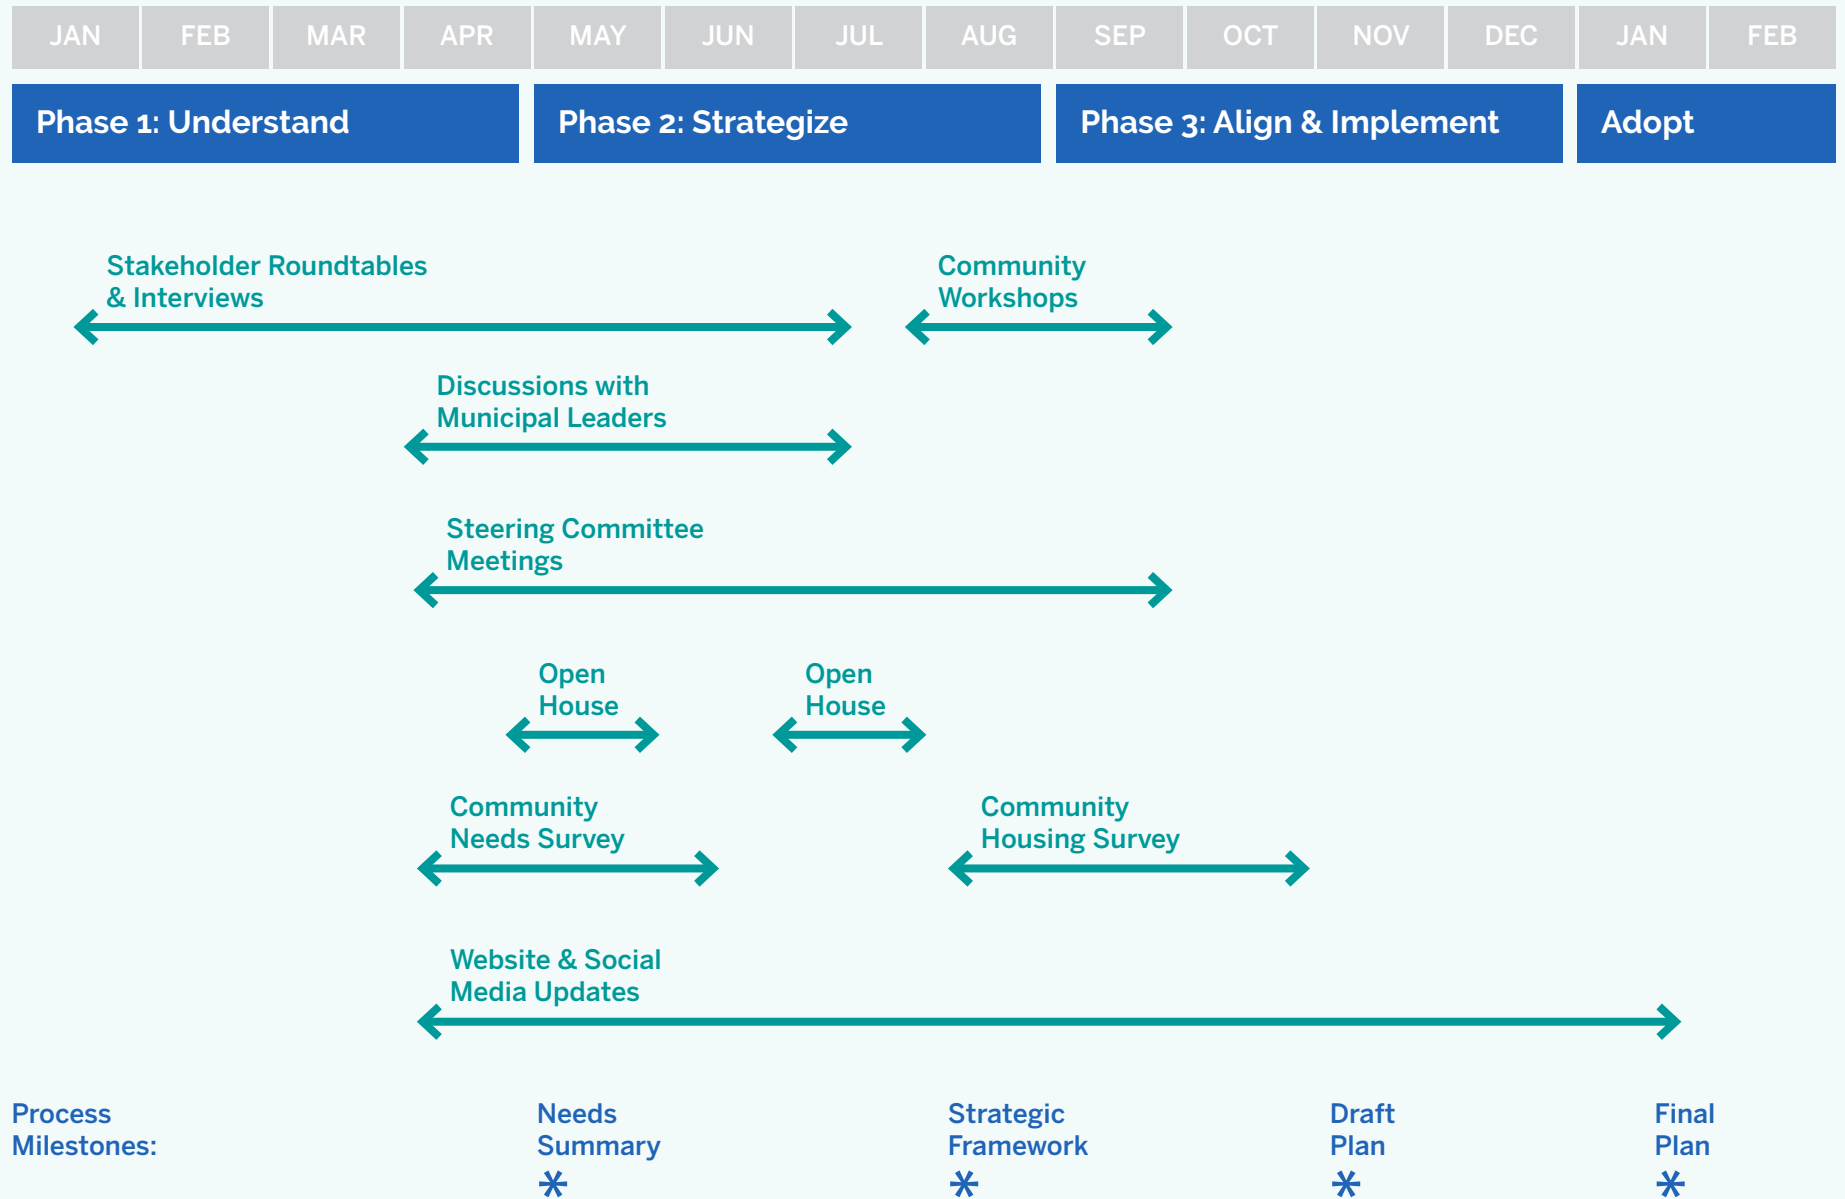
| JAN | FEB | MAR | APR | MAY | JUN | JUL | AUG | SEP | OCT | NOV | DEC | JAN | FEB |
|---|---|---|---|---|---|---|---|---|---|---|---|---|---|

Phase 1: Understand

Phase 2: Strategize

Phase 3: Align & Implement

Adopt

Stakeholder Roundtables & Interviews

Community Workshops

Discussions with Municipal Leaders

Steering Committee Meetings

Open House

Open House

Community Needs Survey

Community Housing Survey

Website & Social Media Updates

Process Milestones:

Needs Summary

Strategic Framework

Draft Plan

Final Plan